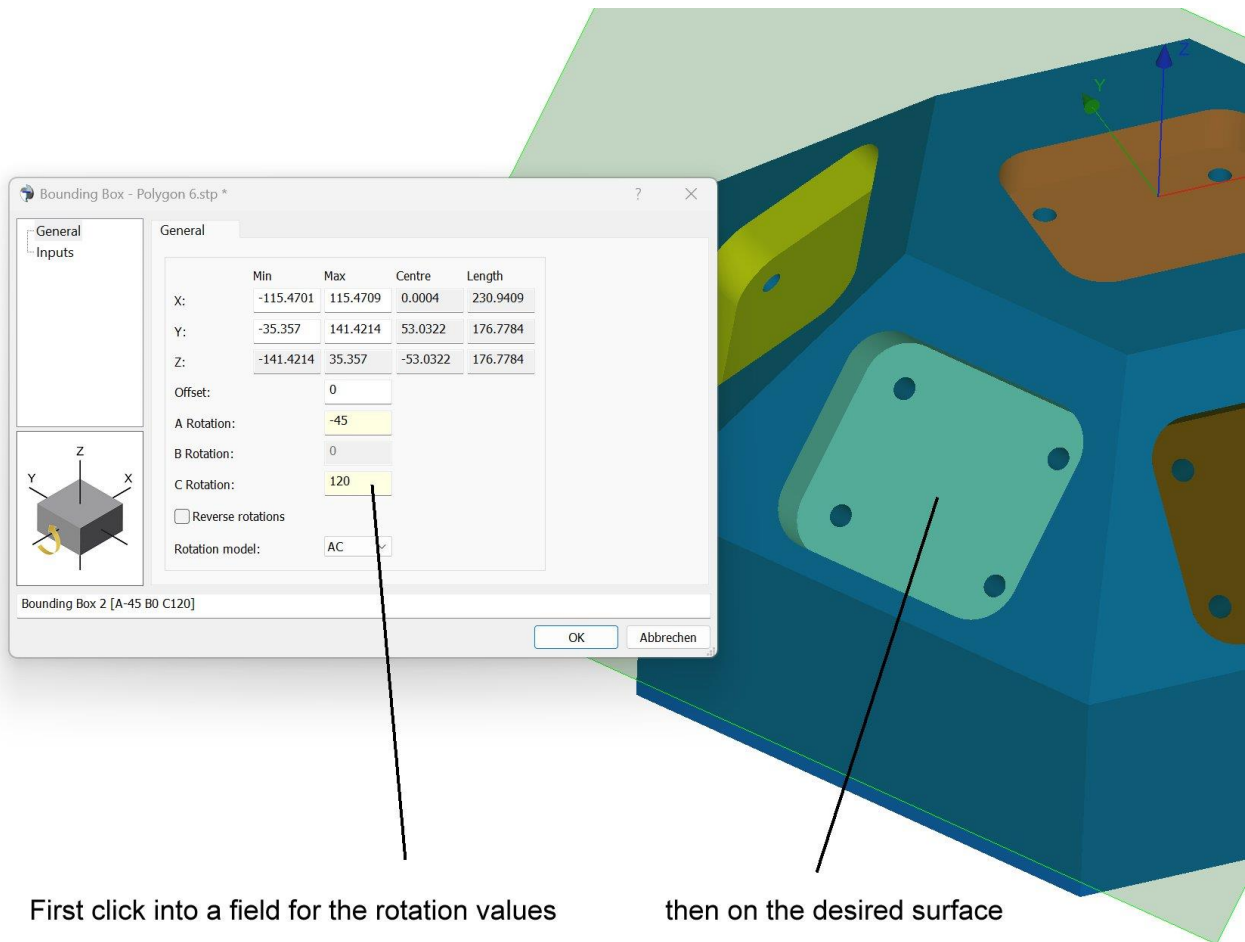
Bounding Box - Polygon 6.stp *

?

General
Inputs

General

| | Min | Max | Centre | Length |
|---|---|---|---|---|
| X: | -115.4701 | 115.4709 | 0.0004 | 230.9409 |
| Y: | -35.357 | 141.4214 | 53.0322 | 176.7784 |
| Z: | -141.4214 | 35.357 | -53.0322 | 176.7784 |

Offset: 0
A Rotation: -45
B Rotation: 0
C Rotation: 120
Reverse rotations
Rotation model: AC

Z
Y
X

Bounding Box 2 [A-45 B0 C120]

OK
Abbrechen

Z
Y

First click into a field for the rotation values

then on the desired surface